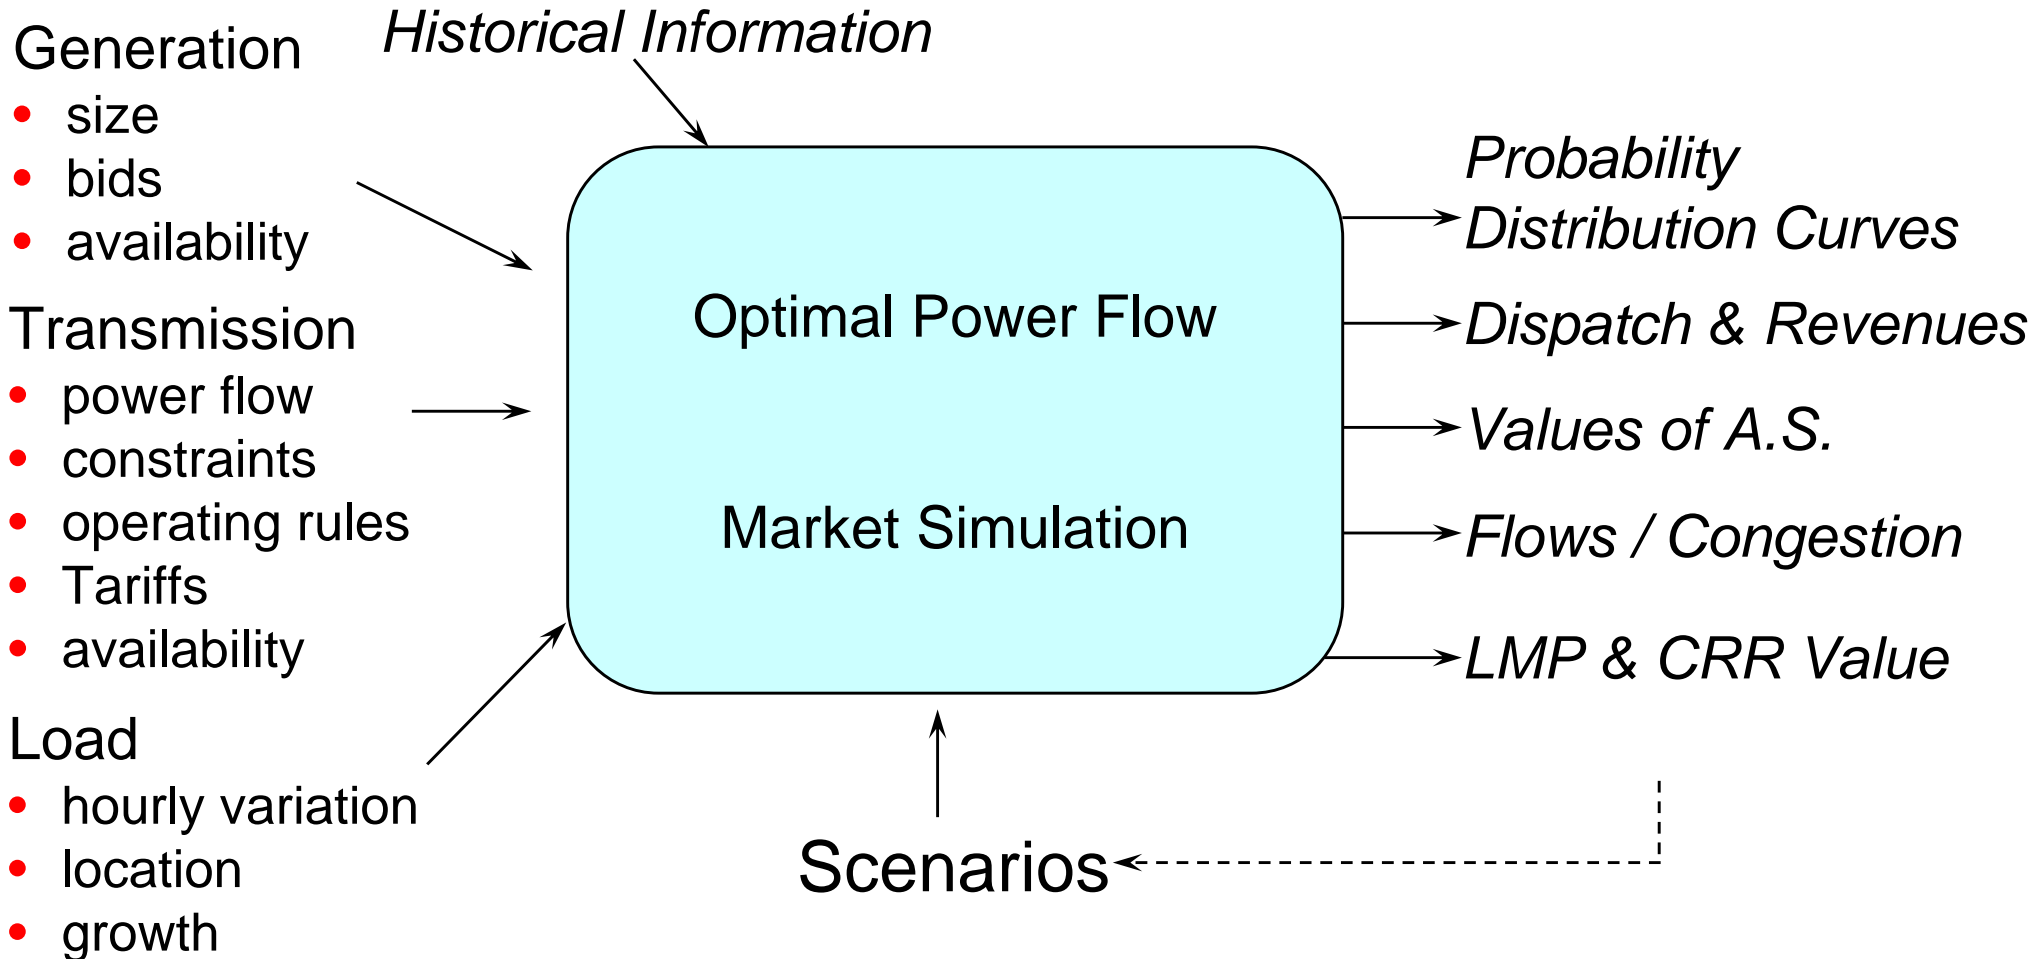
Generation
- size
- bids
- availability

Historical Information

Transmission
- power flow
- constraints
- operating rules
- Tariffs
- availability

Load
- hourly variation
- location
- growth

Optimal Power Flow

Market Simulation

Probability Distribution Curves

Dispatch & Revenues

Values of A.S.

Flows / Congestion

LMP & CRR Value

Scenarios